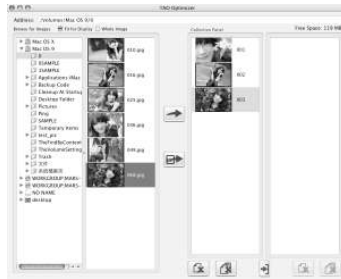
TAO Optimizer

Address: /Volumes/Mac OS X/3

Browse for Images  Folder Display  Whole Image

Free Space: 119 MB

Mac OS X
Mac OS X
3
EXAMPLE
2SAMPLE
Applications (Mac
Backup Code
Cleanup At Startup
Desktop Folder
Pictures
Proj
SAMPLE
Temporary Items
test_pic
TheFindByContent
TheVolumeSetting
Trash
3
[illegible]
WORKGROUP MARS-
WORKGROUP MARS-
NO NAME
desktop

010.jpg
011.jpg
012.jpg
013.jpg
014.jpg

Collection Panel

001
002
003